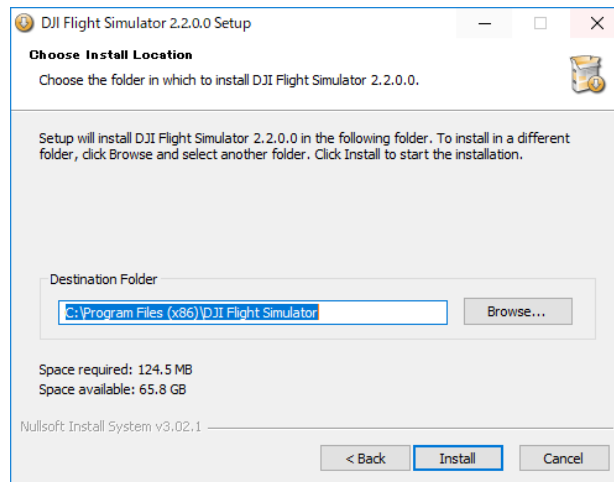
DJI Flight Simulator 2.2.0.0 Setup

Choose Install Location

Choose the folder in which to install DJI Flight Simulator 2.2.0.0.

Setup will install DJI Flight Simulator 2.2.0.0 in the following folder. To install in a different folder, click Browse and select another folder. Click Install to start the installation.

Destination Folder

C:\Program Files (x86)\DJI Flight Simulator

Browse...

Space required: 124.5 MB
Space available: 65.8 GB

Nullsoft Install System v3.02.1

< Back

Install

Cancel